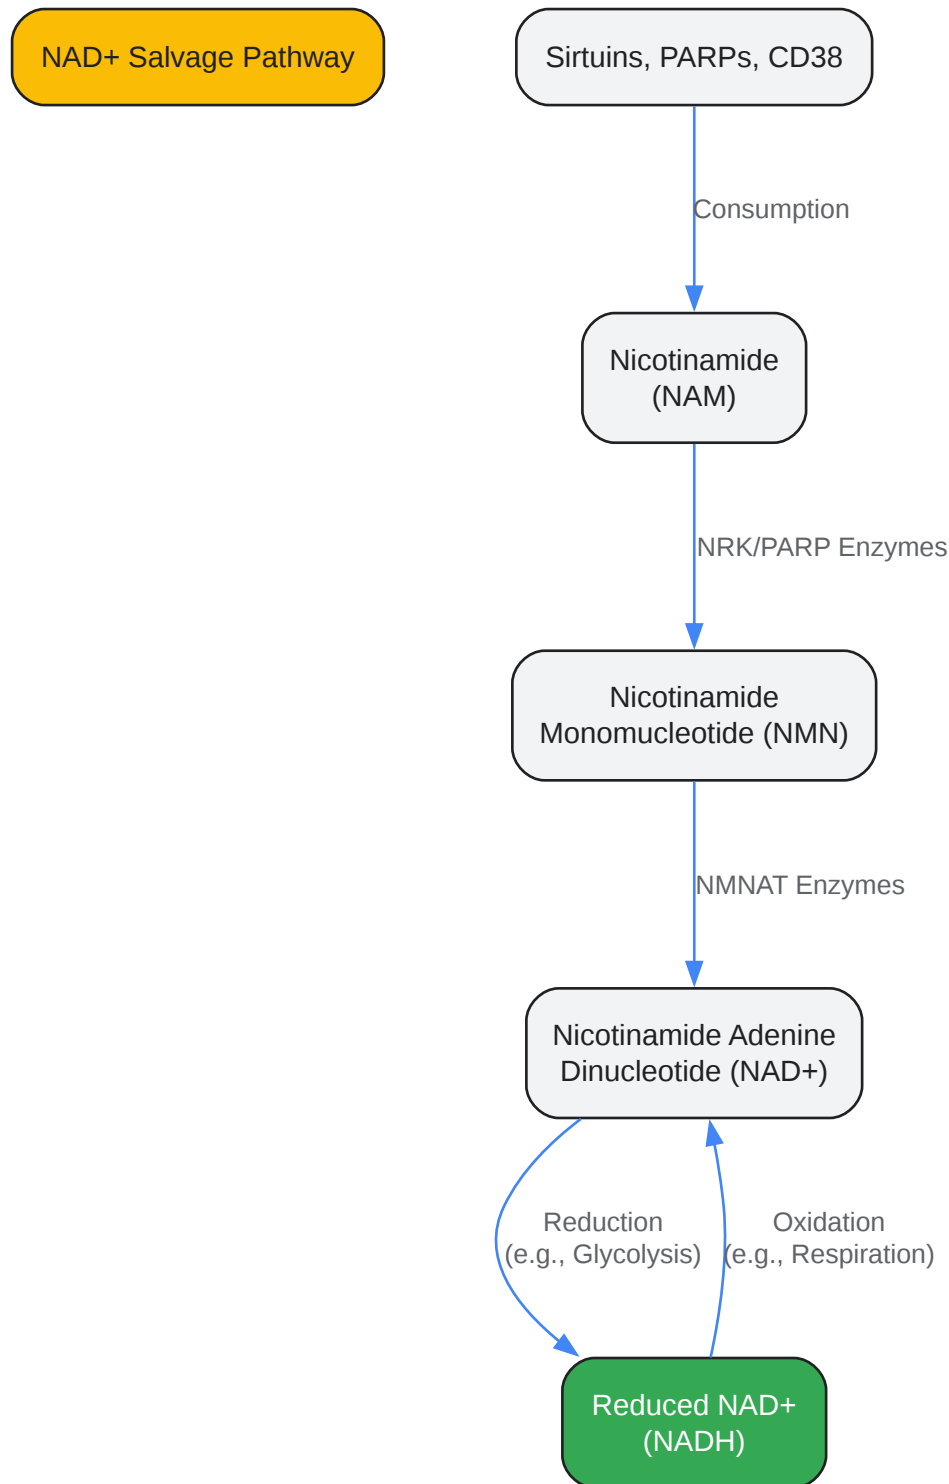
NAD+ Salvage Pathway

Sirtuins, PARPs, CD38

Consumption

Nicotinamide (NAM)

NRK/PARP Enzymes

Nicotinamide Monomucleotide (NMN)

NMNAT Enzymes

Nicotinamide Adenine Dinucleotide (NAD+)

Reduction (e.g., Glycolysis)

Oxidation (e.g., Respiration)

Reduced NAD+ (NADH)